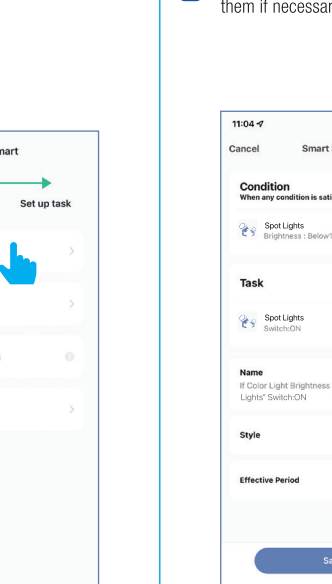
them if necessar

mart

Set up task

11:04

Cancel

Smart

Condition

When any condition is sati

Spot Lights

Brightness : Below1

Task

Spot Lights

Switch:ON

Name

If Color Light Brightness

Lights" Switch:ON

Style

Effective Period

Sa